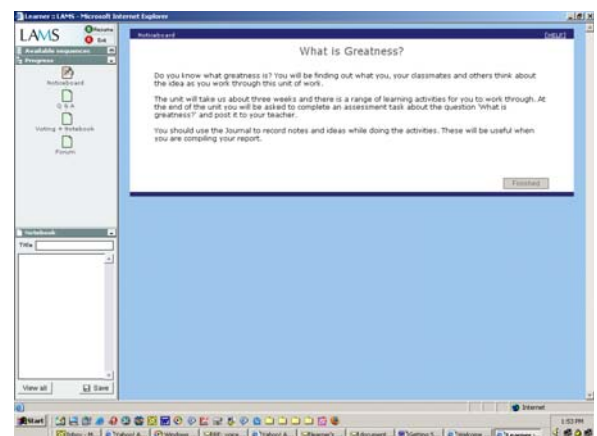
Learner :: LAMS - Microsoft Internet Explorer

LAMS

Resume

Exit

Available sequences

Progress

Noticeboard

Q & A

Voting + Notebook

Forum

Notebook

Title

View all

Save

Noticeboard

[HELP]

What is Greatness?

Do you know what greatness is? You will be finding out what you, your classmates and others think about the idea as you work through this unit of work.

The unit will take us about three weeks and there is a range of learning activities for you to work through. At the end of the unit you will be asked to complete an assessment task about the question 'What is greatness?' and post it to your teacher.

You should use the Journal to record notes and ideas while doing the activities. These will be useful when you are compiling your report.

Finished

Internet

Start

1:53 PM

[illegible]